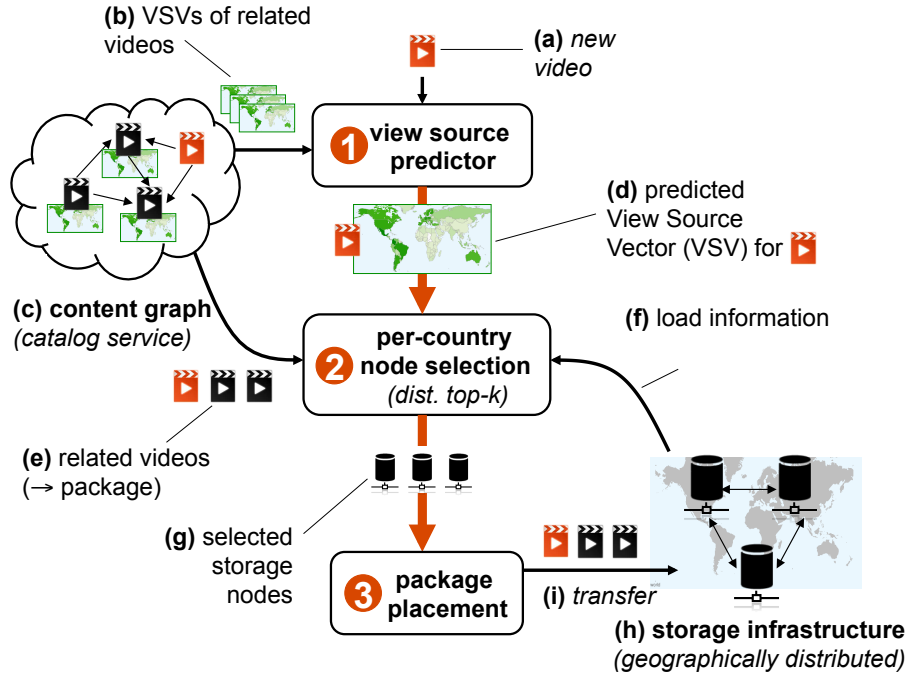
(b) VSVs of related videos

(a) new video

1 view source predictor

(d) predicted View Source Vector (VSV) for

(c) content graph (catalog service)

2 per-country node selection (dist. top-k)

(f) load information

(e) related videos (→ package)

(g) selected storage nodes

3 package placement

(i) transfer

(h) storage infrastructure (geographically distributed)